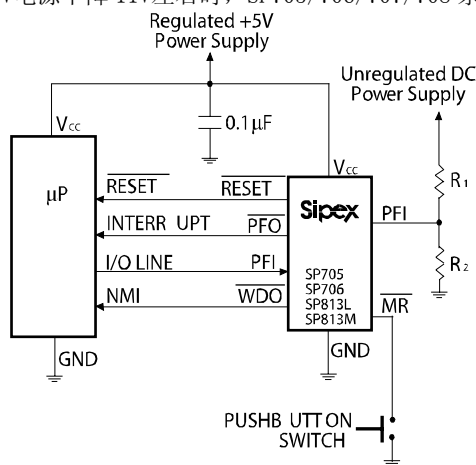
Regulated +5V Power Supply

Unregulated DC Power Supply

$V_{cc}$

$0.1\mu F$

$V_{cc}$

μP

$\overline{RESET}$

$\overline{RESET}$

Sipex

PFI

$R_1$

INTERR UPT

$\overline{PFO}$

I/O LINE

PFI

$R_2$

NMI

$\overline{WDO}$

SP705
SP706
SP813L
SP813M

$\overline{MR}$

GND

GND

PUSHB UTT ON SWITCH